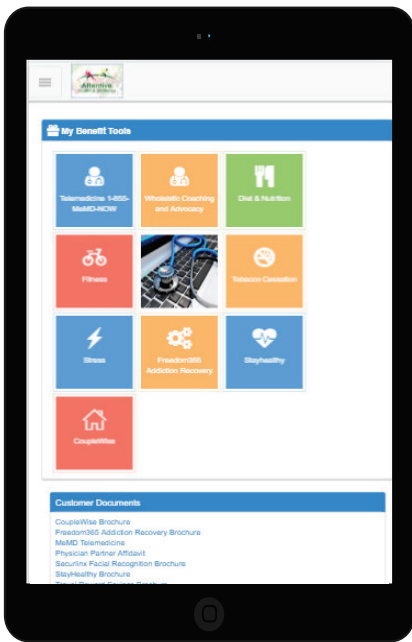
Attentive

My Benefit Tools

Telemedicine 1-855-MeMD-NOW

Wholistic Coaching and Advocacy

Diet & Nutrition

Fitness

Tobacco Cessation

Stress

Freedom365 Addiction Recovery

StayHealthy

CoupleWise

Customer Documents

CoupleWise Brochure
Freedom365 Addiction Recovery Brochure
MeMD Telemedicine
Physician Partner Affidavit
Securlinx Facial Recognition Brochure
StayHealthy Brochure
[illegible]